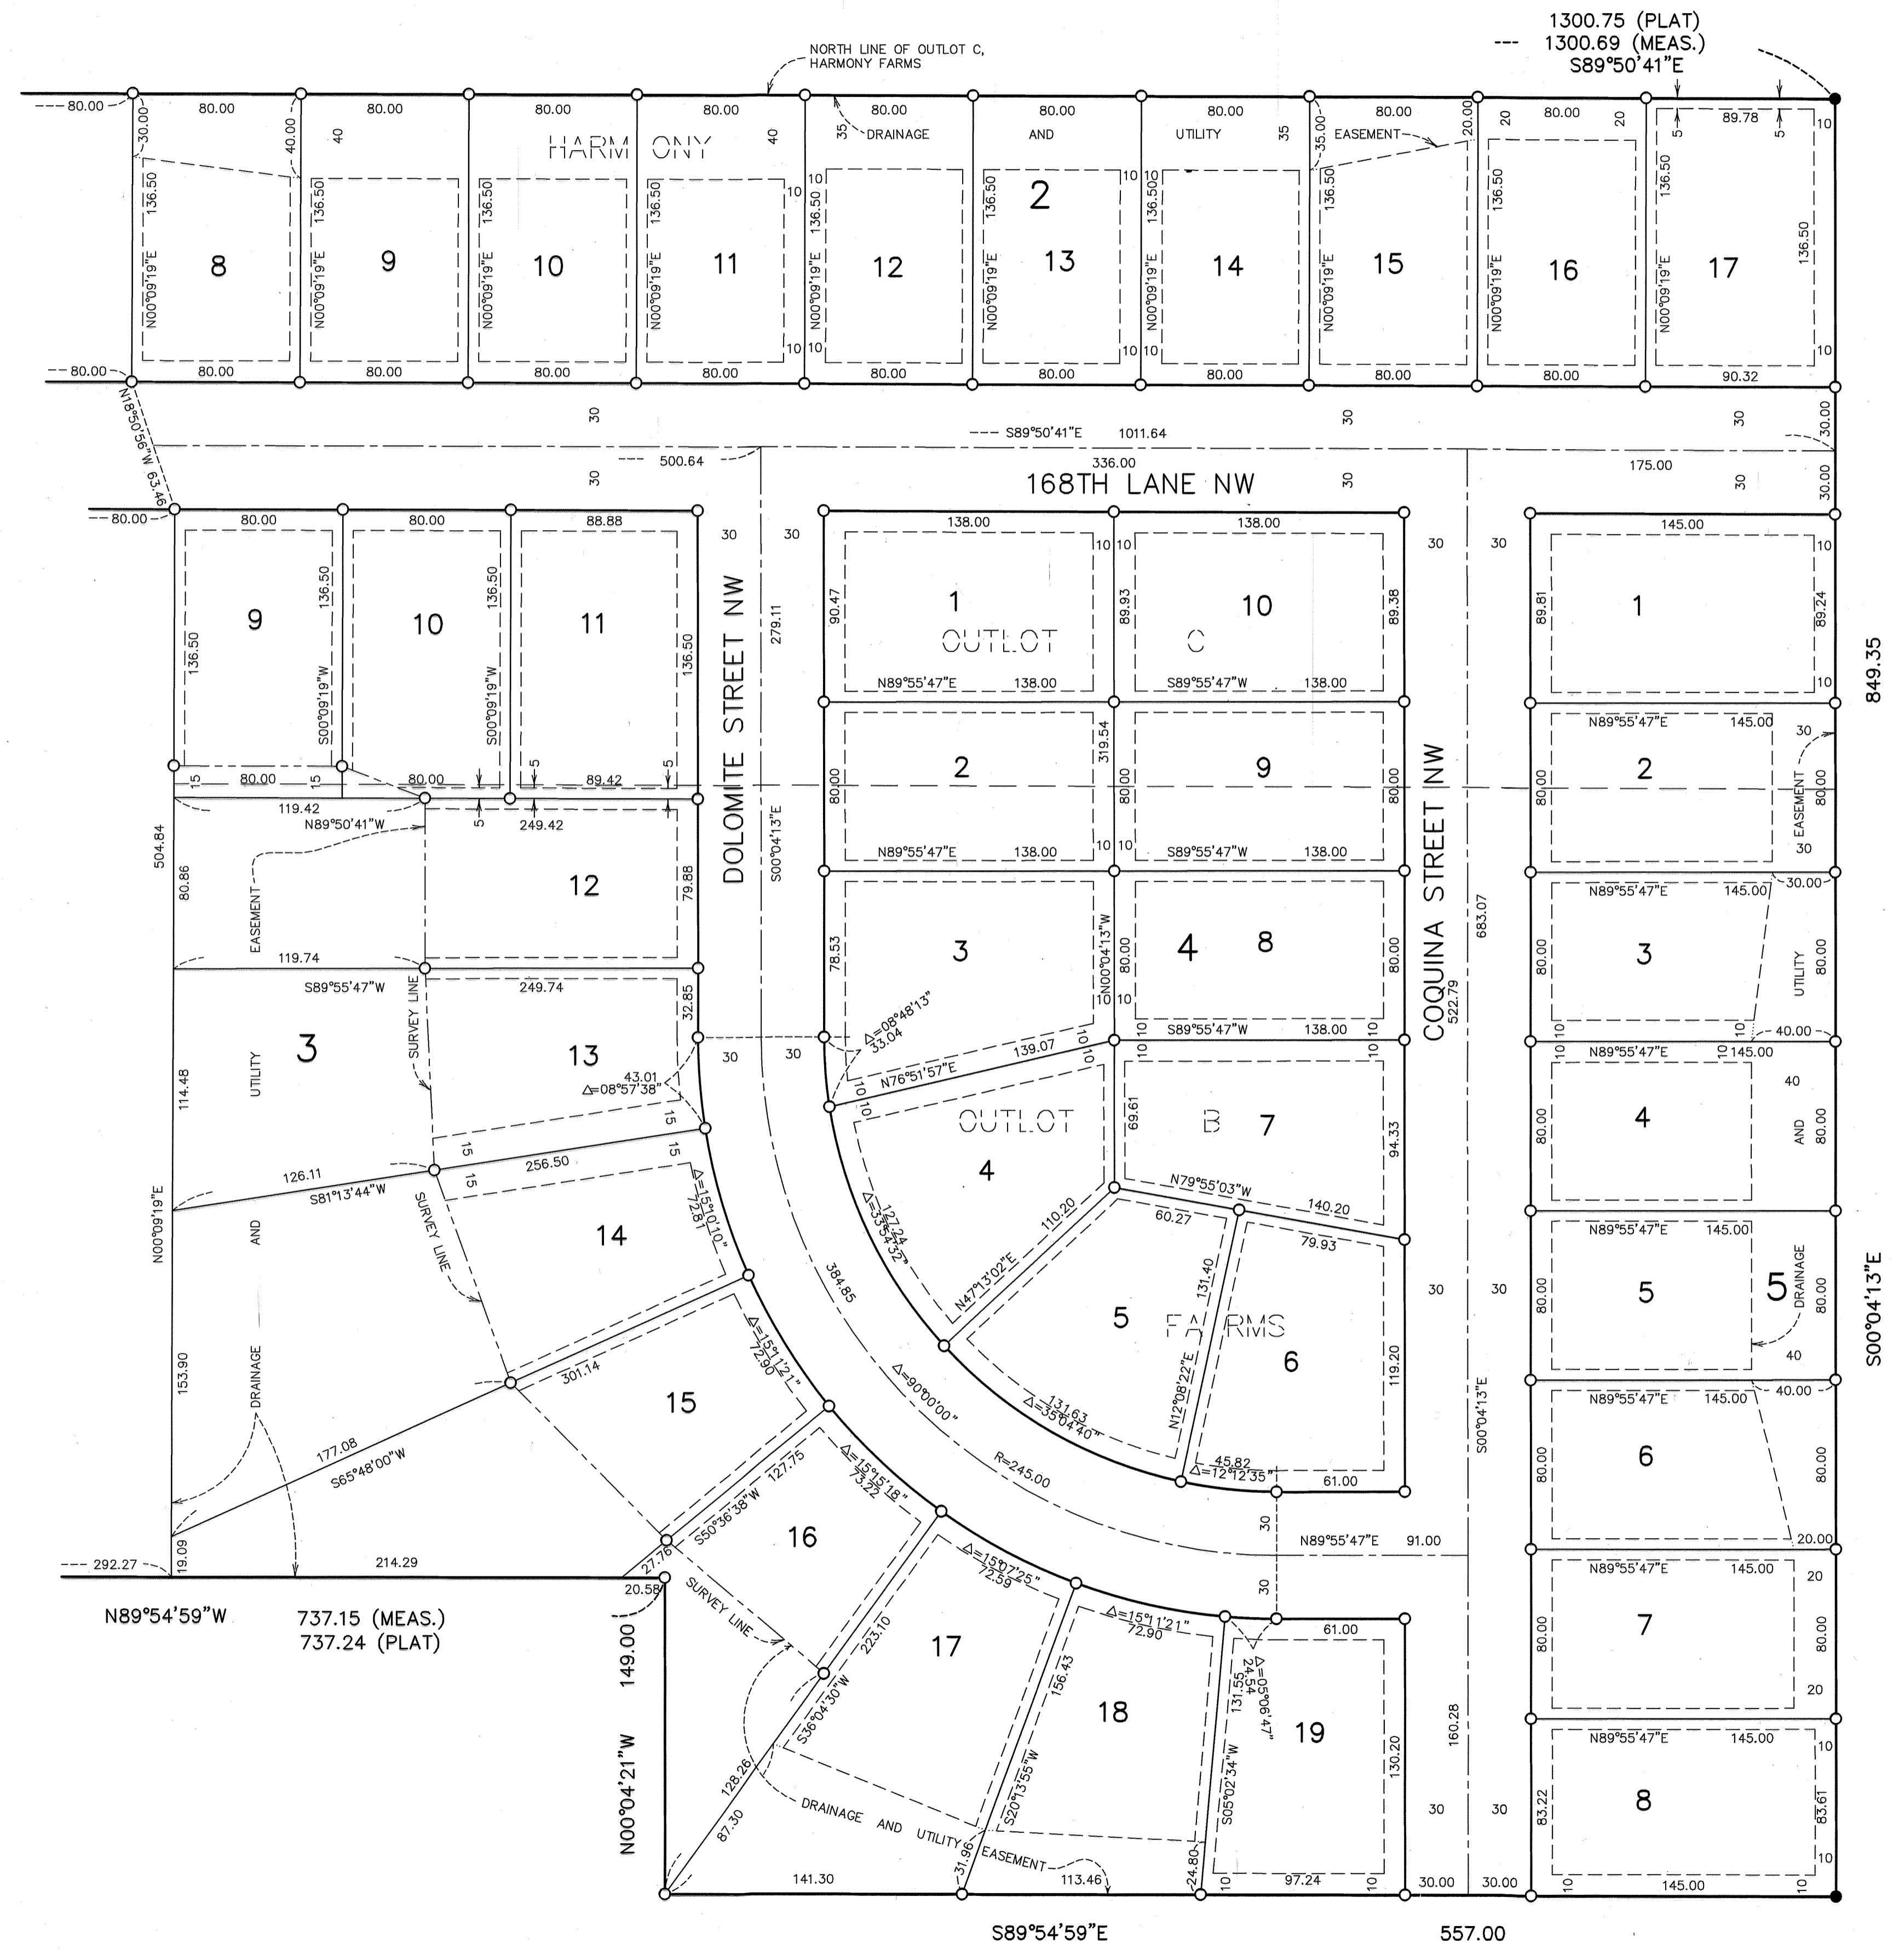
1300.75 (PLAT)
1300.69 (MEAS.)
S89°50'41"E

NORTH LINE OF OUTLOT C, HARMONY FARMS

80.00 80.00 80.00 80.00 80.00 80.00 80.00 80.00 80.00 80.00 89.78

HARMONY DRAINAGE AND UTILITY EASEMENT

2

8 9 10 11 12 13 14 15 16 17

136.50 N00°09'19"E

80.00 80.00 80.00 80.00 80.00 80.00 80.00 80.00 80.00 80.00 90.32

N18°50'56"W 63.46

S89°50'41"E 1011.64

500.64

336.00

168TH LANE NW

175.00

80.00 80.00 88.88

9 10 11

136.50 S00°09'19"W

80.00 80.00 89.42

119.42

N89°50'41"W

249.42

504.84

80.86

EASEMENT

12

79.88

119.74

S89°55'47"W

249.74

SURVEY LINE

3

UTILITY

13

32.85

43.01

$\Delta$=08°57'38"

114.48

126.11

S81°13'44"W

256.50

14

$\Delta$=15°00'10"

72.81

N00°09'19"E

AND

SURVEY LINE

153.90

DRAINAGE

15

301.14

$\Delta$=15°11'21"

72.90

177.08

S65°48'00"W

19.09

292.27

214.29

N89°54'59"W

737.15 (MEAS.)
737.24 (PLAT)

DOLOMITE STREET NW

279.11

S00°04'13"E

384.85

$\Delta$=90°00'00"

R=245.00

138.00 138.00

1 10

OUTLOT C

90.47 89.93 89.38

N89°55'47"E 138.00 S89°55'47"W 138.00

2 9

319.54

80.00

N89°55'47"E 138.00 S89°55'47"W 138.00

3 4 8

78.53

N00°04'13"W

S89°55'47"W 138.00

$\Delta$=08°48'13"
33.04

N76°51'57"E 139.07

OUTLOT B

4 7

69.61 94.33

N79°55'03"W 140.20

$\Delta$=33°54'32"
127.24

N47°13'02"E 110.20

60.27 79.93

5 FARMS 6

131.40

N12°08'22"E

131.63
$\Delta$=35°04'40"

119.20

45.82
$\Delta$=12°12'35"

61.00

COQUINA STREET NW

522.79

683.07

S00°04'13"E

N89°55'47"E 91.00

16

127.75

S50°36'38"W

$\Delta$=15°15'18"
73.22

27.76

20.58

SURVEY LINE

17

$\Delta$=15°07'25"
72.59

223.10

S36°04'30"W

128.26

87.30

18

$\Delta$=15°11'21"
72.90

156.43

S20°13'55"W

19

61.00

$\Delta$=05°06'47"
24.54

131.55

S05°02'34"W

130.20

160.28

DRAINAGE AND UTILITY EASEMENT

141.30

31.96

113.46

24.80

97.24

30.00 30.00

149.00

N00°04'21"W

S89°54'59"E

557.00

145.00

1

89.81 89.24

N89°55'47"E 145.00

2

EASEMENT

N89°55'47"E 145.00

3

UTILITY

N89°55'47"E 145.00

4

AND

N89°55'47"E 145.00

5

DRAINAGE

5

N89°55'47"E 145.00

6

N89°55'47"E 145.00

7

N89°55'47"E 145.00

8

83.22 83.61

145.00

849.35

S00°04'13"E

30.00 40.00 20.00 30 35 10 5 15